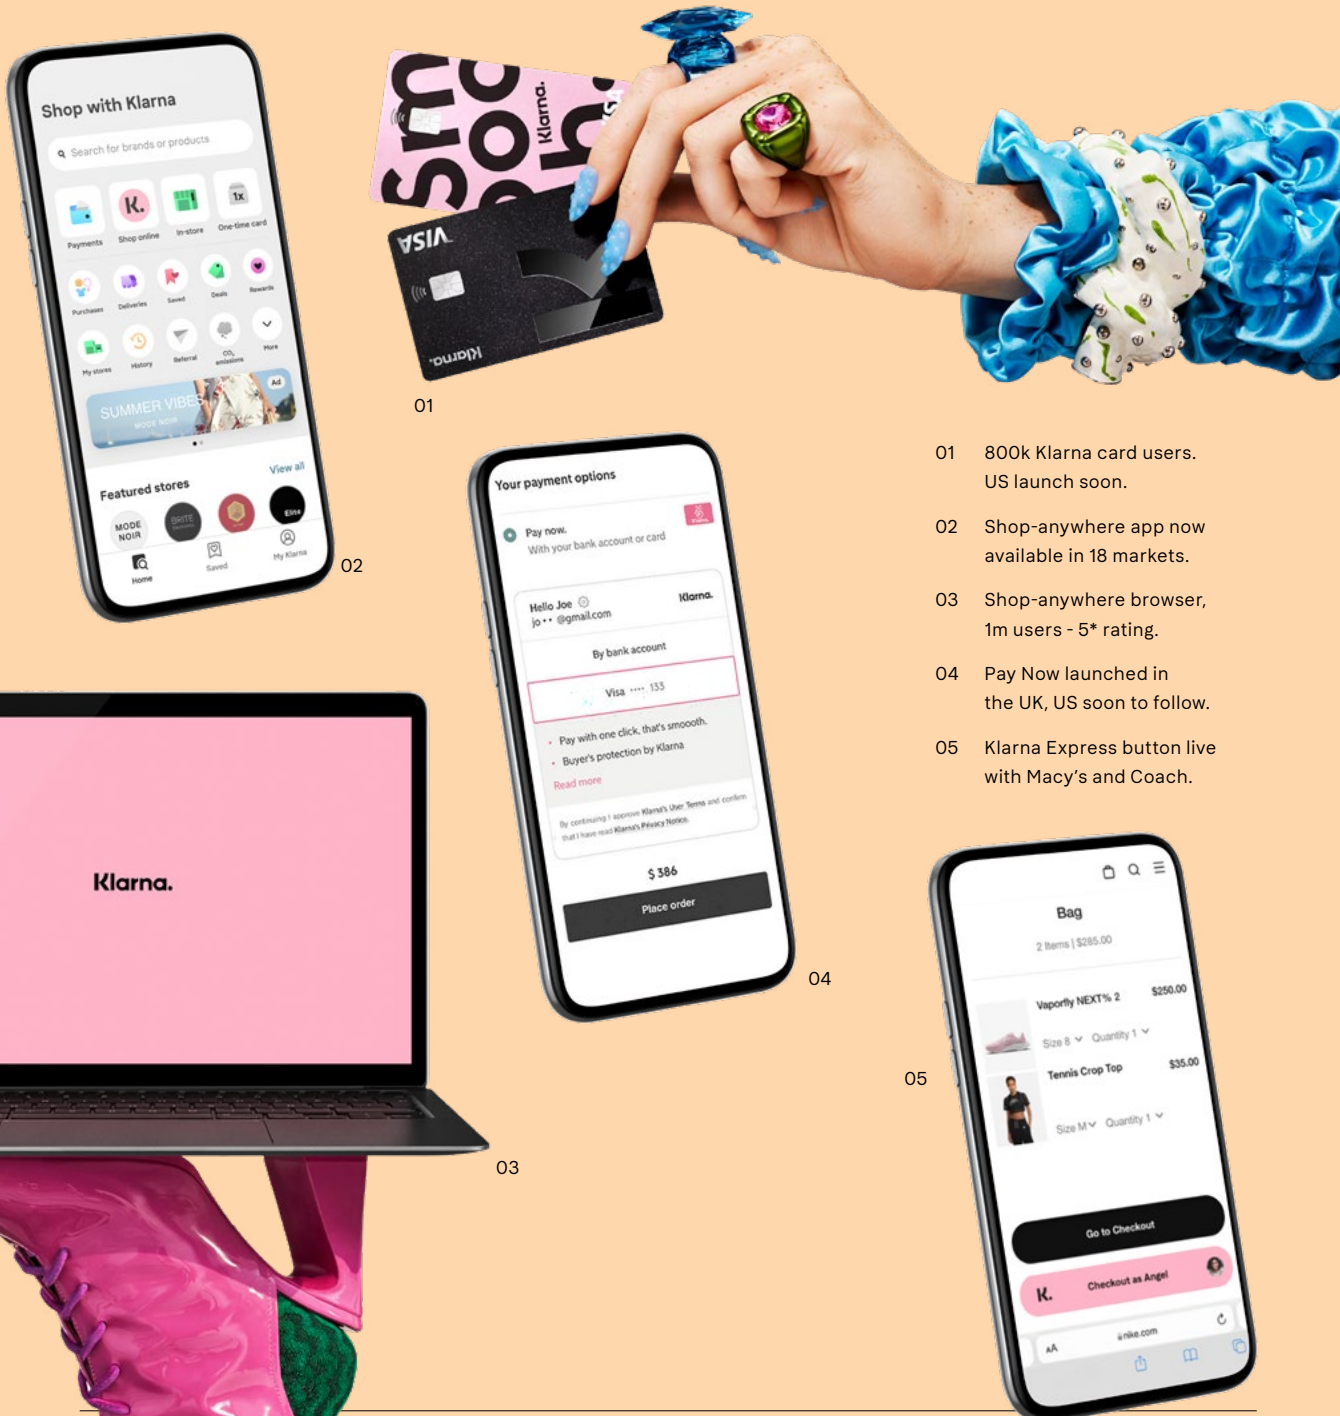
Shop with Klarna

Search for brands or products

Payments Shop online In-store One-time card

Purchases Deliveries Saved Deals Rewards

My stores History Referral $CO_2$ emissions More

SUMMER VIBES

Ad

Featured stores View all

MODE NOIR BRITE Elite

Home Saved My Klarna

02

Klarna.

VISA

Klarna.

01

01 800k Klarna card users. US launch soon.

02 Shop-anywhere app now available in 18 markets.

03 Shop-anywhere browser, 1m users - 5* rating.

04 Pay Now launched in the UK, US soon to follow.

05 Klarna Express button live with Macy's and Coach.

Your payment options

Pay now.
With your bank account or card

Hello Joe
jo•• @gmail.com

Klarna.

By bank account

Visa •••• 133

Pay with one click, that's smoooth.
Buyer's protection by Klarna
Read more

By continuing I approve Klarna's User Terms and confirm that I have read Klarna's Privacy Notice.

$ 386

Place order

04

Klarna.

03

Bag

2 Items | $285.00

Vaporfly NEXT% 2 $250.00

Size 8 Quantity 1

Tennis Crop Top $35.00

Size M Quantity 1

Go to Checkout

K. Checkout as Angel

AA nike.com

05